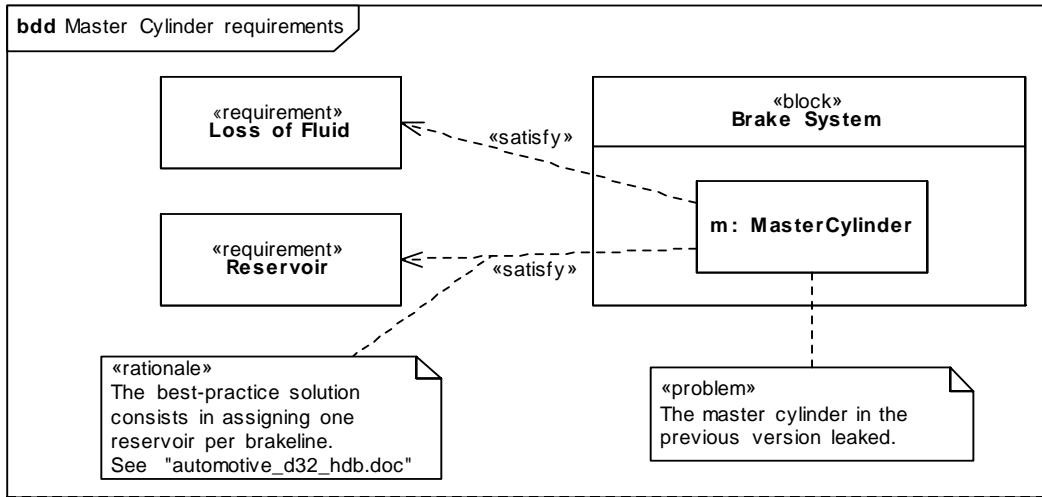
bdd Master Cylinder requirements

«requirement»
Loss of Fluid

«requirement»
Reservoir

«satisfy»

«satisfy»

«block»
Brake System

m: MasterCylinder

«rationale»
The best-practice solution consists in assigning one reservoir per brakeline.
See "automotive_d32_hdb.doc"

«problem»
The master cylinder in the previous version leaked.